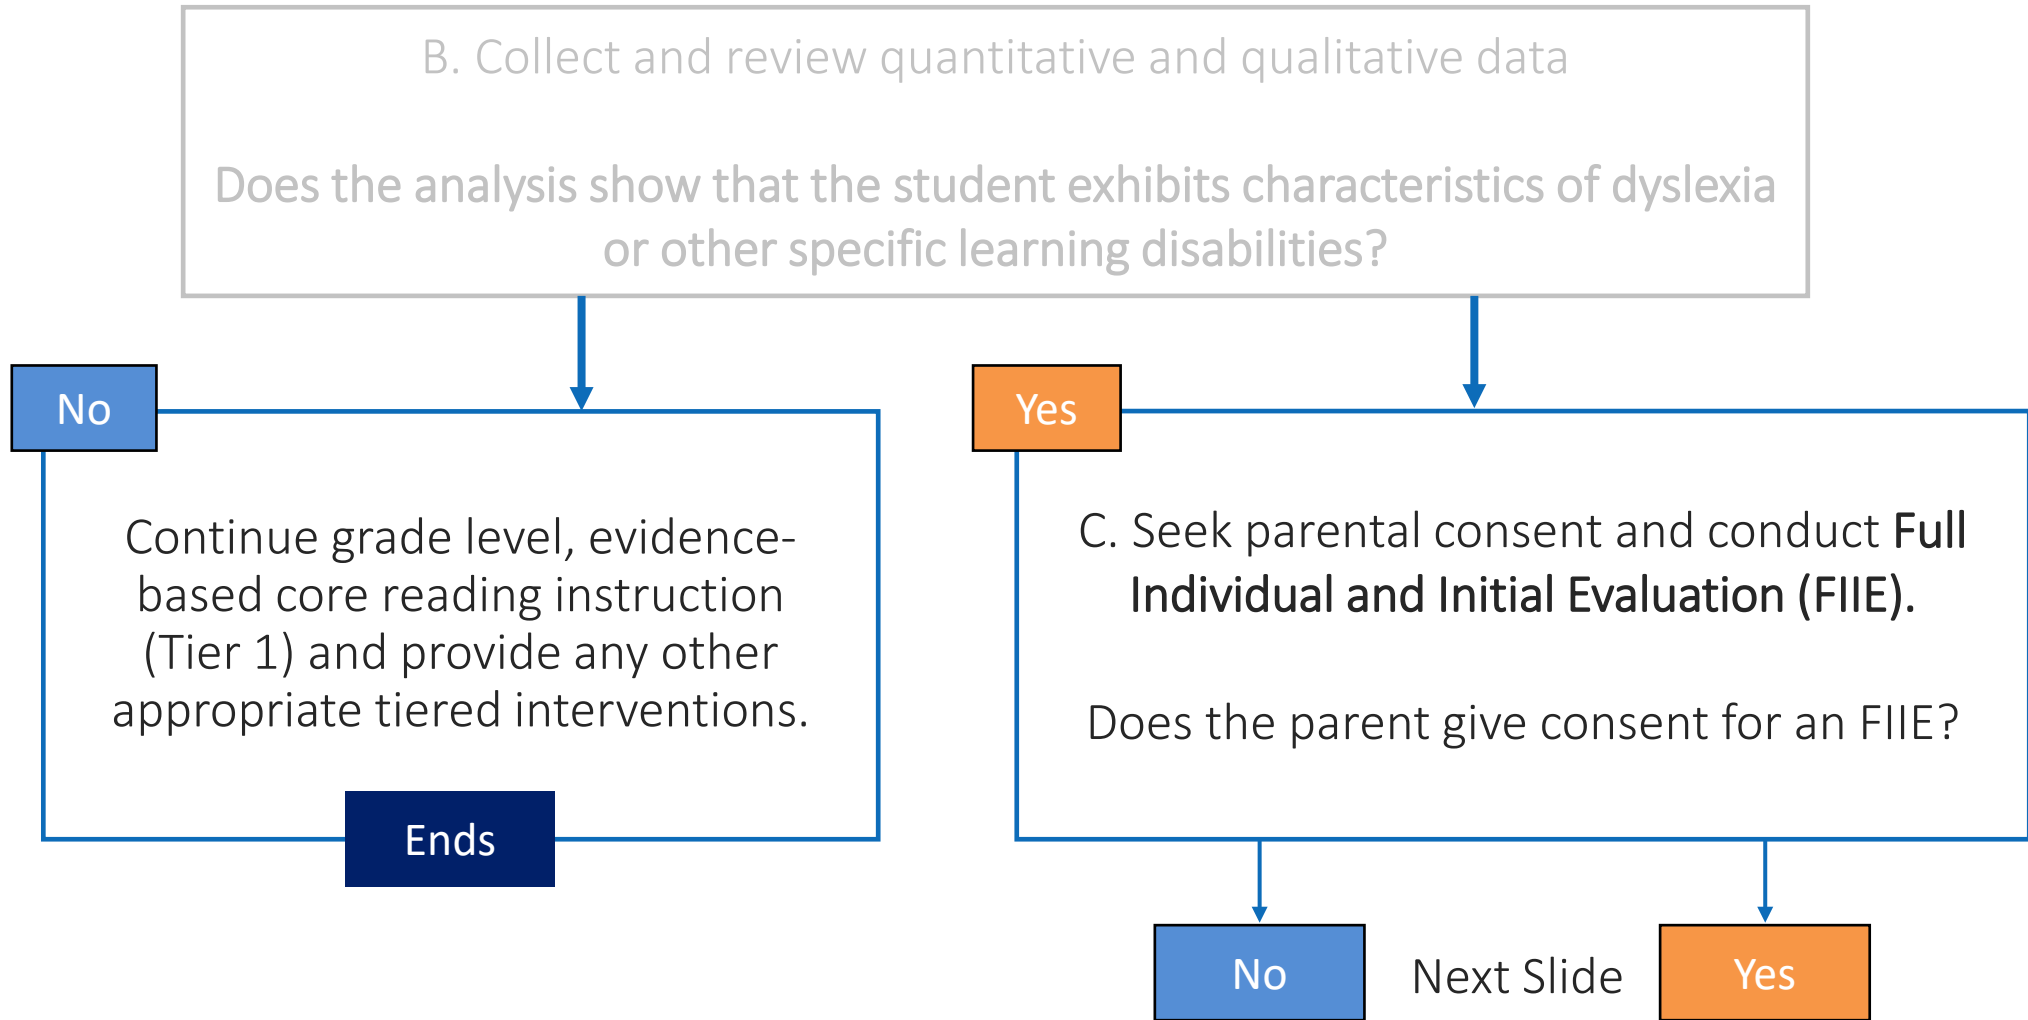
B. Collect and review quantitative and qualitative data

Does the analysis show that the student exhibits characteristics of dyslexia or other specific learning disabilities?

No

Continue grade level, evidence-based core reading instruction (Tier 1) and provide any other appropriate tiered interventions.

Ends

Yes

C. Seek parental consent and conduct **Full Individual and Initial Evaluation (FIIE).**

Does the parent give consent for an FIIE?

No

Next Slide

Yes